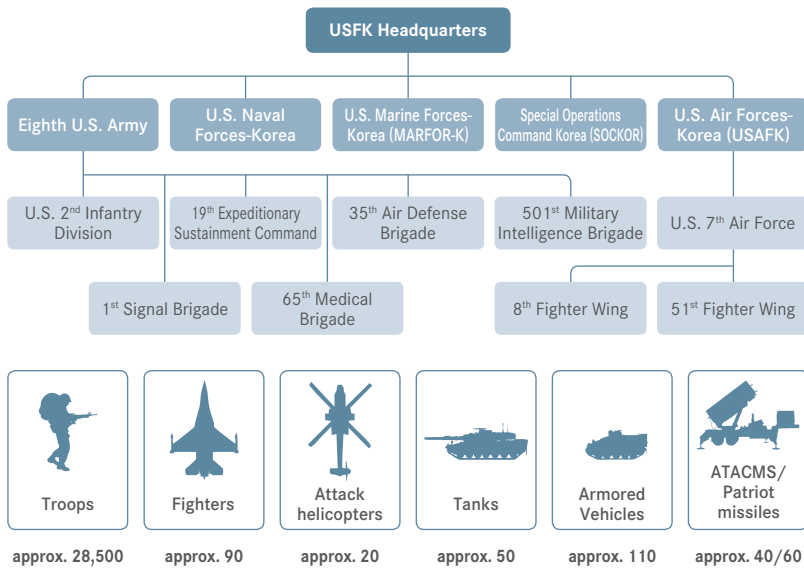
USFK Headquarters

Eighth U.S. Army

U.S. Naval Forces-Korea

U.S. Marine Forces-Korea (MARFOR-K)

Special Operations Command Korea (SOCKOR)

U.S. Air Forces-Korea (USAFK)

U.S. 2$^{nd}$ Infantry Division

19$^{th}$ Expeditionary Sustainment Command

35$^{th}$ Air Defense Brigade

501$^{st}$ Military Intelligence Brigade

U.S. 7$^{th}$ Air Force

1$^{st}$ Signal Brigade

65$^{th}$ Medical Brigade

8$^{th}$ Fighter Wing

51$^{st}$ Fighter Wing

Troops

approx. 28,500

Fighters

approx. 90

Attack helicopters

approx. 20

Tanks

approx. 50

Armored Vehicles

approx. 110

ATACMS/ Patriot missiles

approx. 40/60